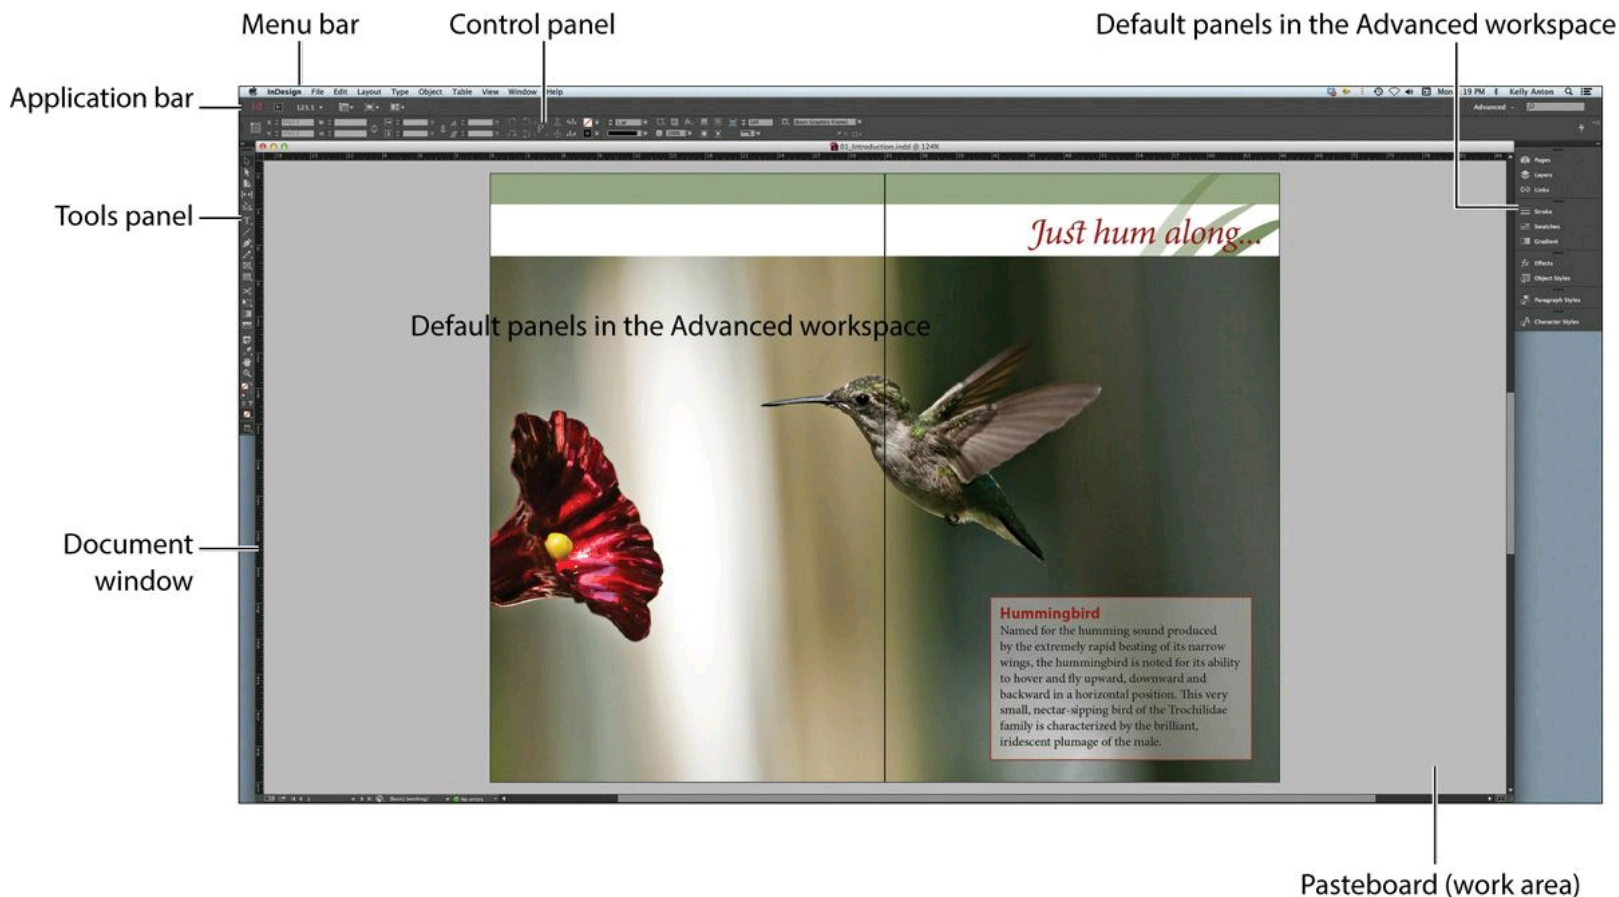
Menu bar

Control panel

Default panels in the Advanced workspace

Application bar

Tools panel

Document window

Pasteboard (work area)

InDesign File Edit Layout Type Object Table View Window Help

Kelly Anton

Advanced

01_Introduction.indd @ 124%

Pages

Layers

Links

Stroke

Swatches

Gradient

Effects

Object Styles

Paragraph Styles

Character Styles

Just hum along...

Default panels in the Advanced workspace

Hummingbird

Named for the humming sound produced by the extremely rapid beating of its narrow wings, the hummingbird is noted for its ability to hover and fly upward, downward and backward in a horizontal position. This very small, nectar-sipping bird of the Trochilidae family is characterized by the brilliant, iridescent plumage of the male.